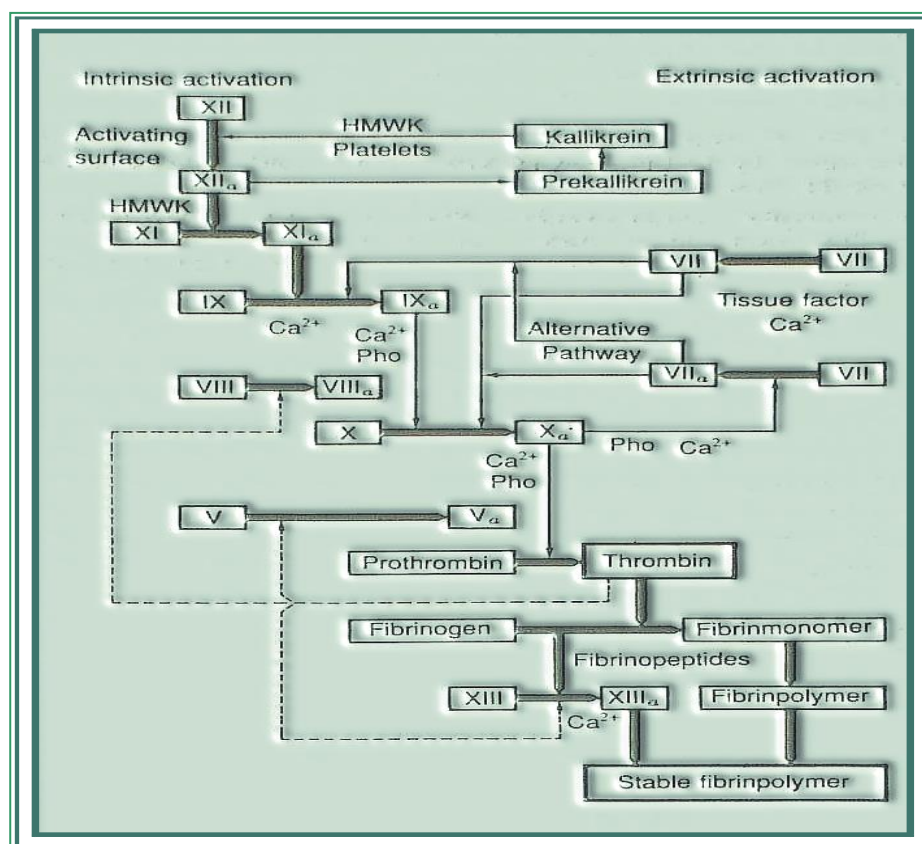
Intrinsic activation

Extrinsic activation

XII

Activating surface

HMWK
Platelets

Kallikrein

$XII_a$

Prekallikrein

HMWK

XI

$XI_a$

VII

VII

IX

$IX_a$

Tissue factor
$Ca^{2+}$

$Ca^{2+}$

$Ca^{2+}$
Pho

Alternative
Pathway

VIII

$VIII_a$

$VII_a$

VII

X

$X_a$

Pho $Ca^{2+}$

$Ca^{2+}$
Pho

V

$V_a$

Prothrombin

Thrombin

Fibrinogen

Fibrinmonomer

Fibrinopeptides

XIII

$XIII_a$

Fibrinpolymer

$Ca^{2+}$

Stable fibrinpolymer